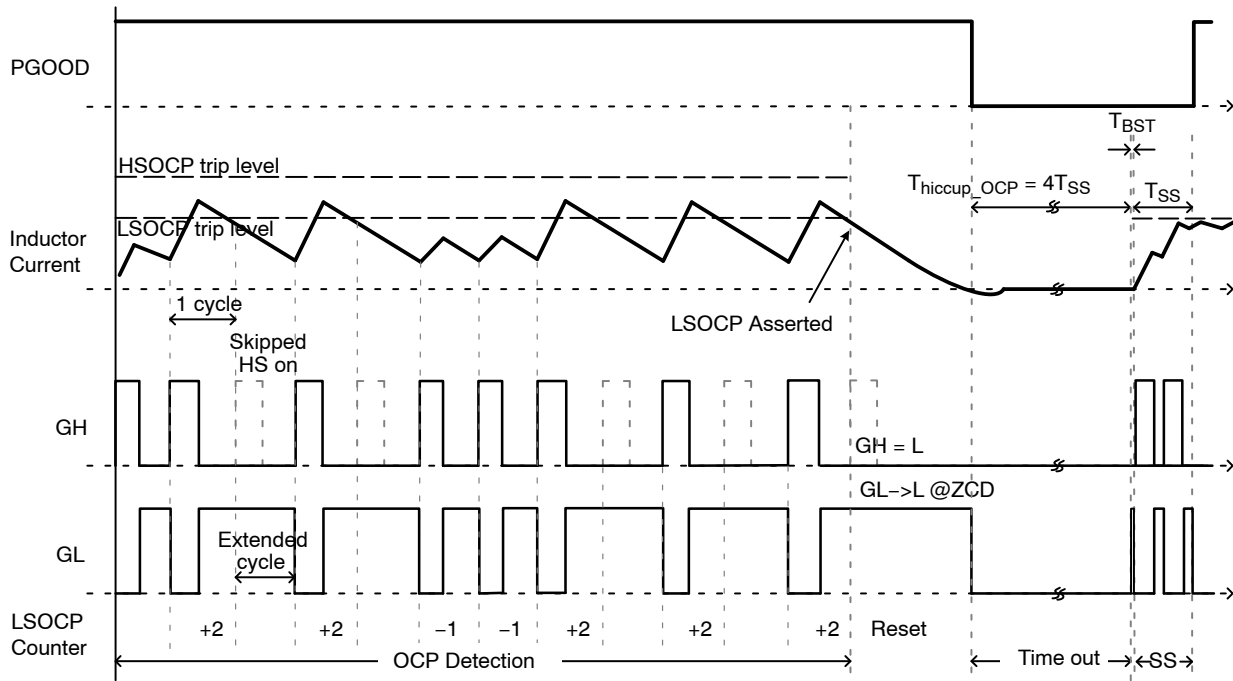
PGOOD

$T_{BST}$

HSOCP trip level

$T_{hiccup\_OCP} = 4T_{SS}$

$T_{SS}$

LSOCP trip level

Inductor Current

1 cycle

LSOCP Asserted

Skipped HS on

GH

GH = L

GL−>L @ZCD

GL

Extended cycle

LSOCP Counter

+2 +2 −1 −1 +2 +2 +2 Reset

OCP Detection

Time out

SS